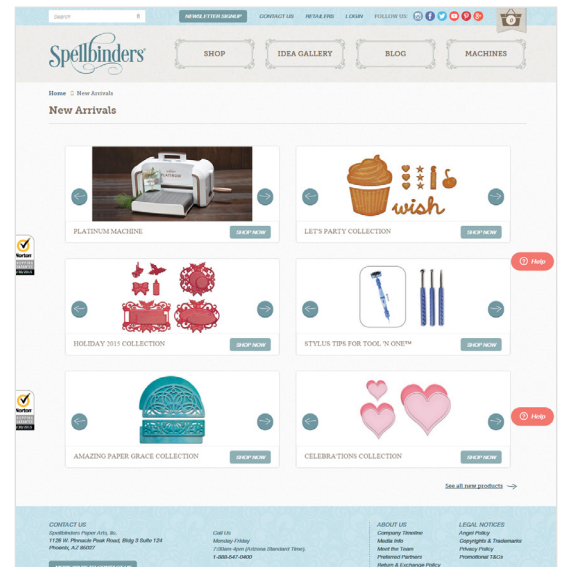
Search

NEWSLETTER SIGNUP CONTACT US RETAILERS LOGIN FOLLOW US:

0

Spellbinders

SHOP IDEA GALLERY BLOG MACHINES

Home New Arrivals

New Arrivals

PLATINUM MACHINE SHOP NOW

LET'S PARTY COLLECTION SHOP NOW

wish

HOLIDAY 2015 COLLECTION SHOP NOW

STYLUS TIPS FOR TOOL 'N ONE™ SHOP NOW

AMAZING PAPER GRACE COLLECTION SHOP NOW

CELEBRATIONS COLLECTION SHOP NOW

Help

Help

Norton

See all new products

CONTACT US
Spellbinders Paper Arts, Inc.
1125 W. Pinnacle Peak Road, Bldg 3 Suite 124
Phoenix, AZ 85027

Call Us
Monday-Friday
7:00am-4pm (Arizona Standard Time)
1-888-547-0400

ABOUT US
Company Timeline
Media Info
Meet the Team
Preferred Partners
Return & Exchange Policy

LEGAL NOTICES
Angel Policy
Copyrights & Trademarks
Privacy Policy
Promotional T&Cs